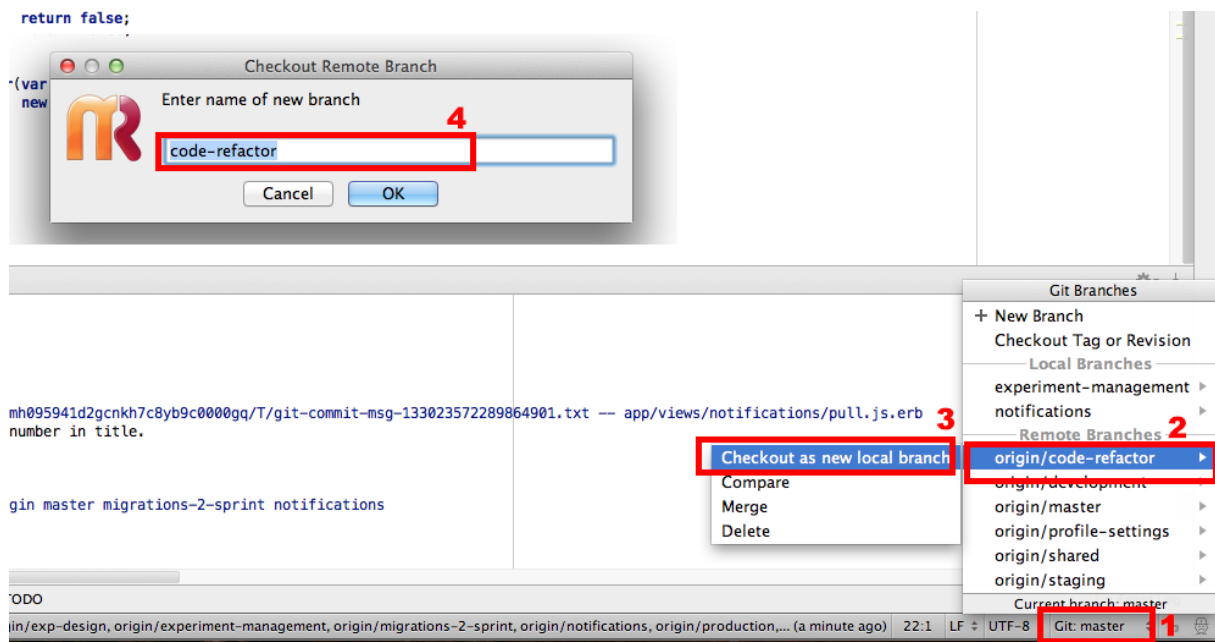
return false;

(var
new

Checkout Remote Branch

Enter name of new branch

4

code-refactor

Cancel OK

mh095941d2gcnkh7c8yb9c0000gq/T/git-commit-msg-133023572289864901.txt -- app/views/notifications/pull.js.erb
number in title.

gin master migrations-2-sprint notifications

3

Checkout as new local branch
Compare
Merge
Delete

Git Branches
+ New Branch
Checkout Tag or Revision
Local Branches
experiment-management
notifications
Remote Branches
2
origin/code-refactor
origin/development
origin/master
origin/profile-settings
origin/shared
origin/staging
Current branch: master

ODO

in/exp-design, origin/experiment-management, origin/migrations-2-sprint, origin/notifications, origin/production,... (a minute ago) 22:1 LF UTF-8 Git: master 1